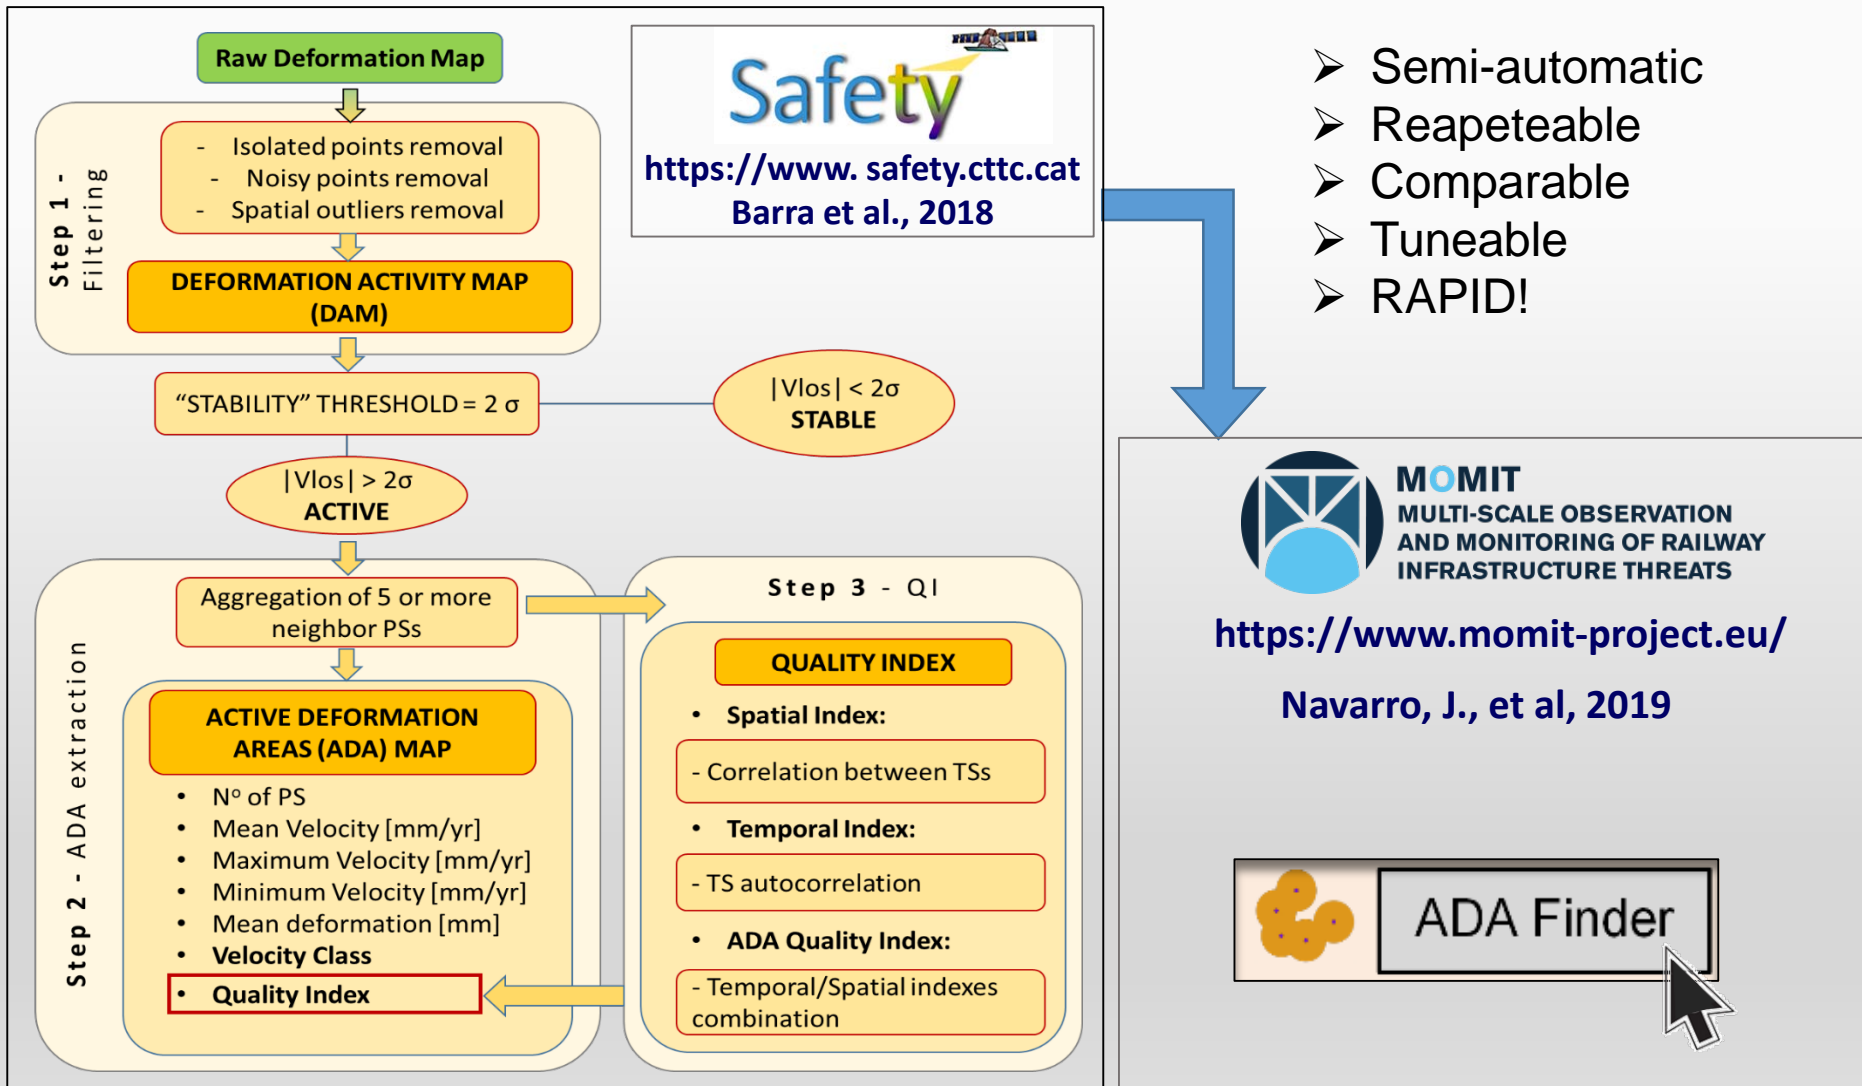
Raw Deformation Map

Step 1 - Filtering

- Isolated points removal
- Noisy points removal
- Spatial outliers removal

DEFORMATION ACTIVITY MAP (DAM)

"STABILITY" THRESHOLD = 2 σ

|Vlos| < 2σ
STABLE

|Vlos| > 2σ
ACTIVE

Step 2 - ADA extraction

Aggregation of 5 or more neighbor PSs

ACTIVE DEFORMATION AREAS (ADA) MAP

- Nº of PS
- Mean Velocity [mm/yr]
- Maximum Velocity [mm/yr]
- Minimum Velocity [mm/yr]
- Mean deformation [mm]
- Velocity Class
- Quality Index

Step 3 - QI

QUALITY INDEX

- Spatial Index:

- Correlation between TSs

- Temporal Index:

- TS autocorrelation

- ADA Quality Index:

- Temporal/Spatial indexes combination

Safety

https://www. safety.cttc.cat
Barra et al., 2018

➢ Semi-automatic
➢ Reapeteable
➢ Comparable
➢ Tuneable
➢ RAPID!

MOMIT
MULTI-SCALE OBSERVATION AND MONITORING OF RAILWAY INFRASTRUCTURE THREATS

https://www.momit-project.eu/

Navarro, J., et al, 2019

ADA Finder